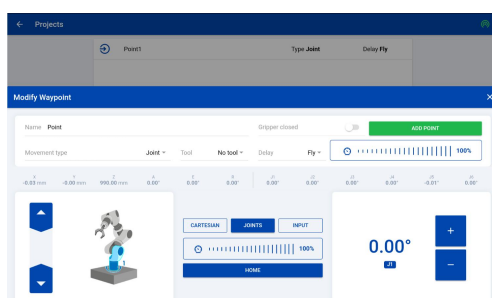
← Projects

Point1 Type Joint Delay Fly

Modify Waypoint

Name Point

Gripper closed

ADD POINT

Movement type Joint

Tool No tool

Delay Fly

100%

| X | Y | Z | A | B | C | J1 | J2 | J3 | J4 | J5 | J6 |
|---|---|---|---|---|---|---|---|---|---|---|---|
| -0.03 mm | -0.00 mm | 990.00 mm | 0.00° | 0.00° | 0.00° | 0.00° | 0.00° | 0.00° | 0.00° | -0.01° | 0.00° |

CARTESIAN JOINTS INPUT

100%

HOME

0.00°

J1

+

−